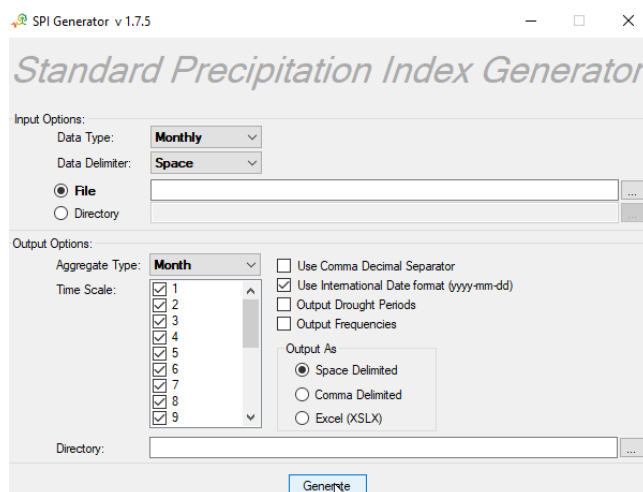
SPI Generator v 1.7.5

Standard Precipitation Index Generator

Input Options:
Data Type: Monthly
Data Delimiter: Space
File
Directory

Output Options:
Aggregate Type: Month
Time Scale:
1
2
3
4
5
6
7
8
9

Use Comma Decimal Separator
Use International Date format (yyyy-mm-dd)
Output Drought Periods
Output Frequencies

Output As
Space Delimited
Comma Delimited
Excel (XSLX)

Directory:

Generate